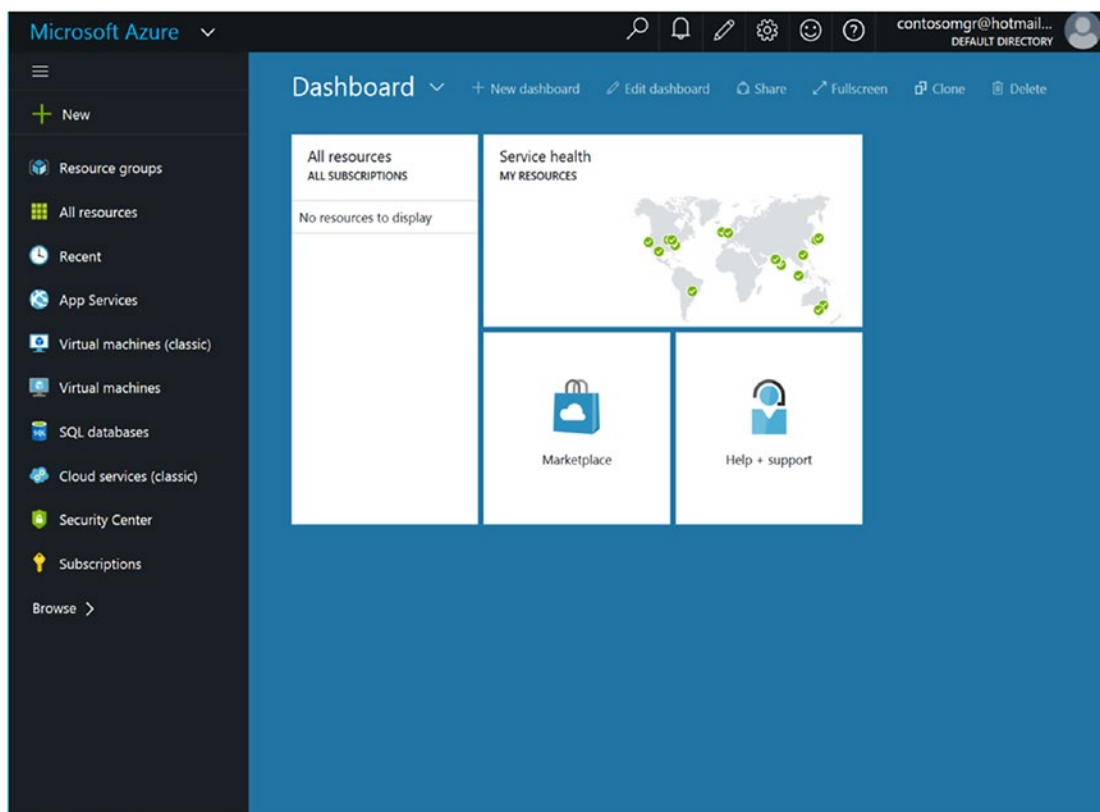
Microsoft Azure

contosomgr@hotmail...
DEFAULT DIRECTORY

New

Resource groups

All resources

Recent

App Services

Virtual machines (classic)

Virtual machines

SQL databases

Cloud services (classic)

Security Center

Subscriptions

Browse >

Dashboard

+ New dashboard

Edit dashboard

Share

Fullscreen

Clone

Delete

All resources
ALL SUBSCRIPTIONS

No resources to display

Service health
MY RESOURCES

Marketplace

Help + support